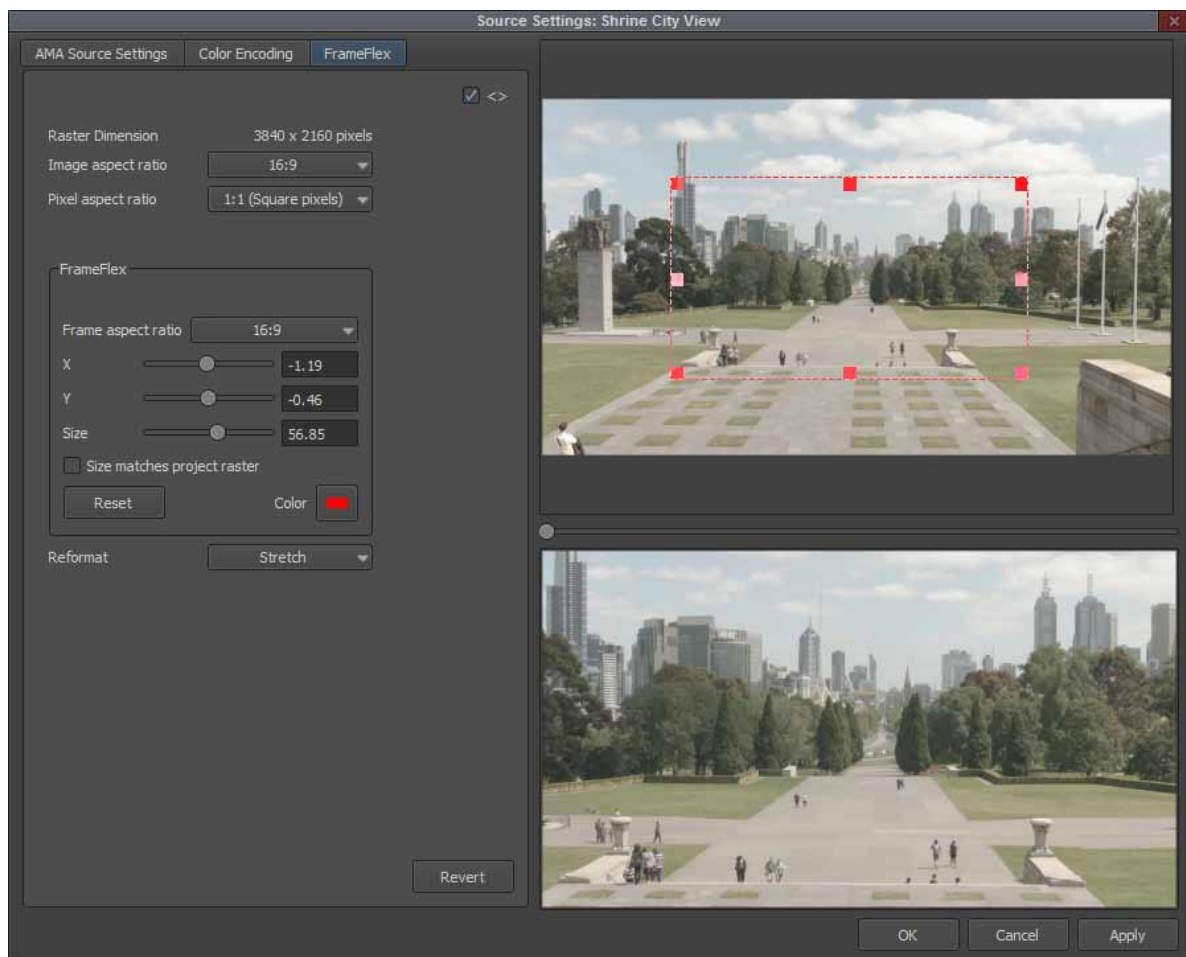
Source Settings: Shrine City View

AMA Source Settings | Color Encoding | FrameFlex

<>

Raster Dimension 3840 x 2160 pixels
Image aspect ratio 16:9
Pixel aspect ratio 1:1 (Square pixels)

FrameFlex
Frame aspect ratio 16:9
X -1.19
Y -0.46
Size 56.85
Size matches project raster
Reset
Color

Reformat Stretch

Revert

OK Cancel Apply